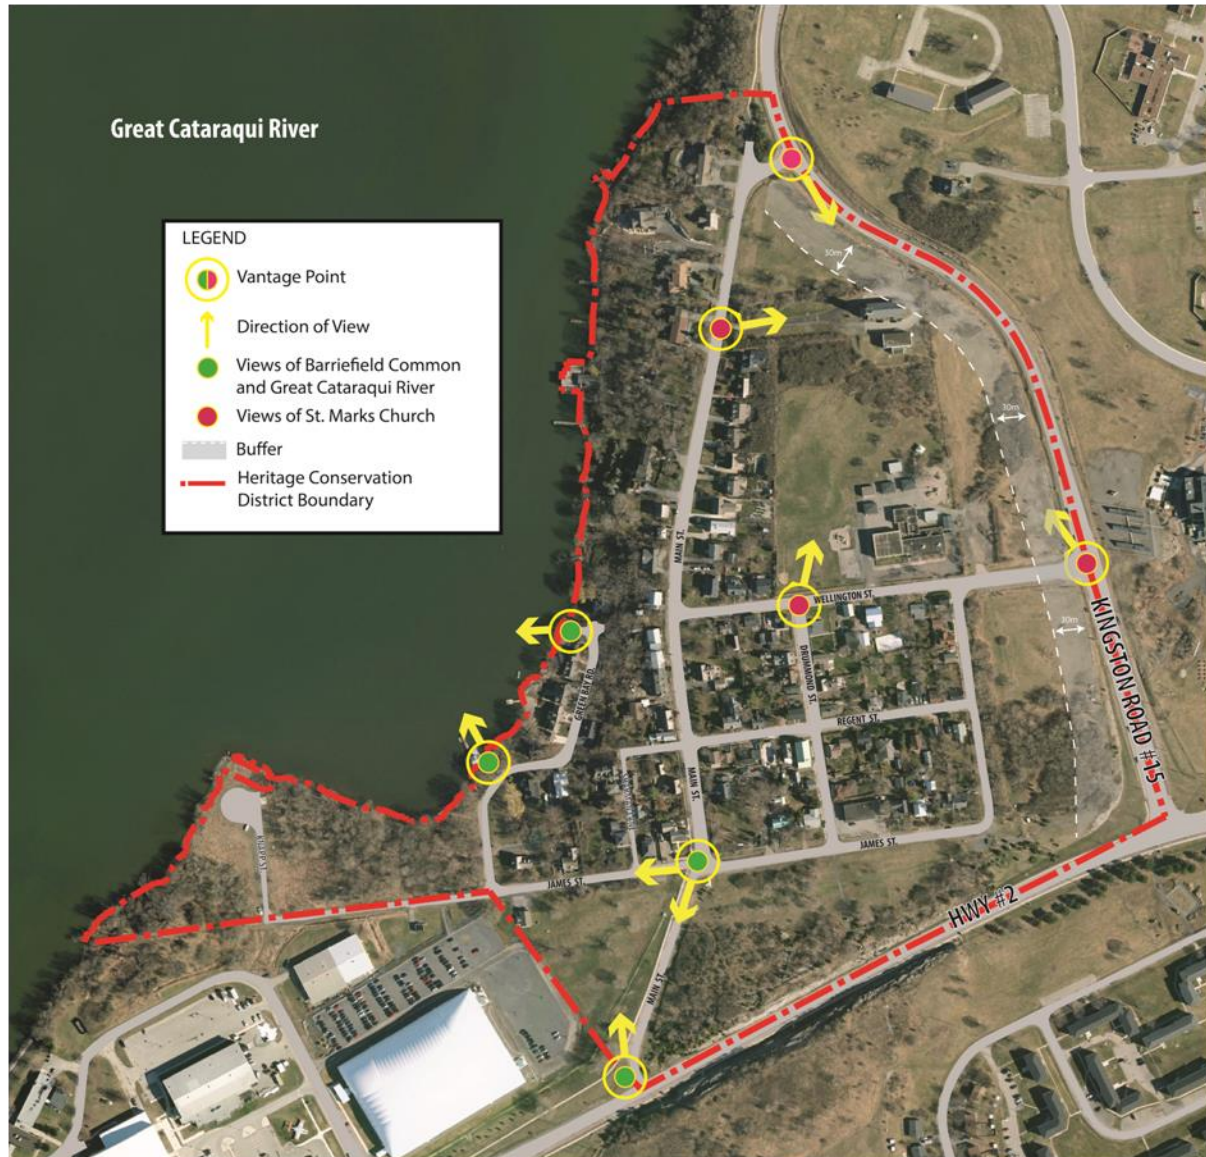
Great Cataraqui River

LEGEND
Vantage Point
Direction of View
Views of Barriefield Common and Great Cataraqui River
Views of St. Marks Church
Buffer
Heritage Conservation District Boundary

30m
30m
30m
MAIN ST.
WELLINGTON ST.
DRUMMOND ST.
REGENT ST.
GREEN BAY RD.
MAIN ST.
JAMES ST.
JAMES ST.
MAIN ST.
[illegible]
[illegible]
KINGSTON ROAD #15
HWY #2